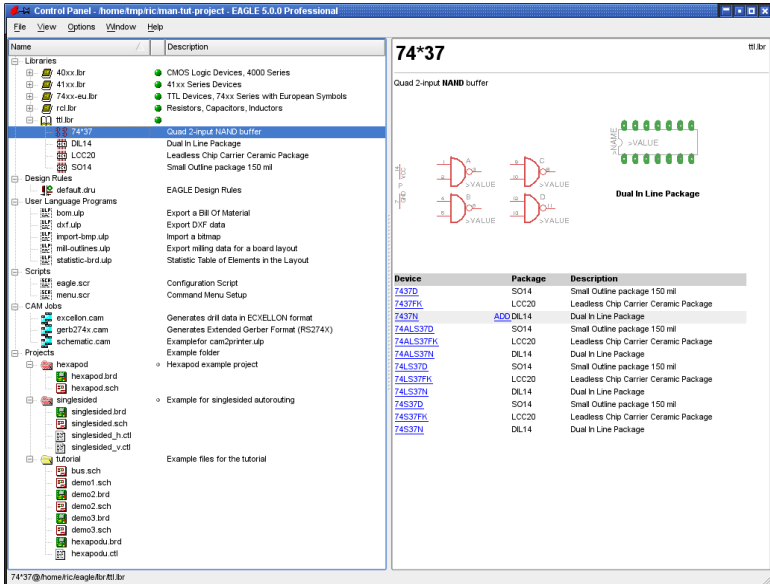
Control Panel - /home/tmp/ric/man-tut-project - EAGLE 5.0.0 Professional

File View Options Window Help

| Name | Description |
|---|---|
| Libraries | |
| 40xx.lbr | CMOS Logic Devices, 4000 Series |
| 41xx.lbr | 41xx Series Devices |
| 74xx-eu.lbr | TTL Devices, 74xx Series with European Symbols |
| rcl.lbr | Resistors, Capacitors, Inductors |
| ttl.lbr | |
| 74*37 | Quad 2-input NAND buffer |
| DIL14 | Dual In Line Package |
| LCC20 | Leadless Chip Carrier Ceramic Package |
| SO14 | Small Outline package 150 mil |
| Design Rules | |
| default.dru | EAGLE Design Rules |
| User Language Programs | |
| bom.ulp | Export a Bill Of Material |
| dxf.ulp | Export DXF data |
| import-bmp.ulp | Import a bitmap |
| mill-outlines.ulp | Export milling data for a board layout |
| statistic-brd.ulp | Statistic Table of Elements in the Layout |
| Scripts | |
| eagle.scr | Configuration Script |
| menu.scr | Command Menu Setup |
| CAM Jobs | |
| excellon.cam | Generates drill data in EXCELLON format |
| gerb274x.cam | Generates Extended Gerber Format (RS274X) |
| schematic.cam | Examplefor cam2printer.ulp |
| Projects | Example folder |
| hexapod | Hexapod example project |
| hexapod.brd | |
| hexapod.sch | |
| singlesided | Example for singlesided autorouting |
| singlesided.brd | |
| singlesided.sch | |
| singlesided_h.ctl | |
| singlesided_v.ctl | |
| tutorial | Example files for the tutorial |
| bus.sch | |
| demo1.sch | |
| demo2.brd | |
| demo2.sch | |
| demo3.brd | |
| demo3.sch | |
| hexapodu.brd | |
| hexapodu.ctl | |

74*37 ttl.lbr

Quad 2-input NAND buffer

A B C D >VALUE >VALUE >VALUE >VALUE VCC GND P >NAME >VALUE

Dual In Line Package

| Device | Package | Description |
|---|---|---|
| 7437D | SO14 | Small Outline package 150 mil |
| 7437FK | LCC20 | Leadless Chip Carrier Ceramic Package |
| 7437N ADD | DIL14 | Dual In Line Package |
| 74ALS37D | SO14 | Small Outline package 150 mil |
| 74ALS37FK | LCC20 | Leadless Chip Carrier Ceramic Package |
| 74ALS37N | DIL14 | Dual In Line Package |
| 74LS37D | SO14 | Small Outline package 150 mil |
| 74LS37FK | LCC20 | Leadless Chip Carrier Ceramic Package |
| 74LS37N | DIL14 | Dual In Line Package |
| 74S37D | SO14 | Small Outline package 150 mil |
| 74S37FK | LCC20 | Leadless Chip Carrier Ceramic Package |
| 74S37N | DIL14 | Dual In Line Package |

74*37@/home/ric/eagle/lbr/ttl.lbr